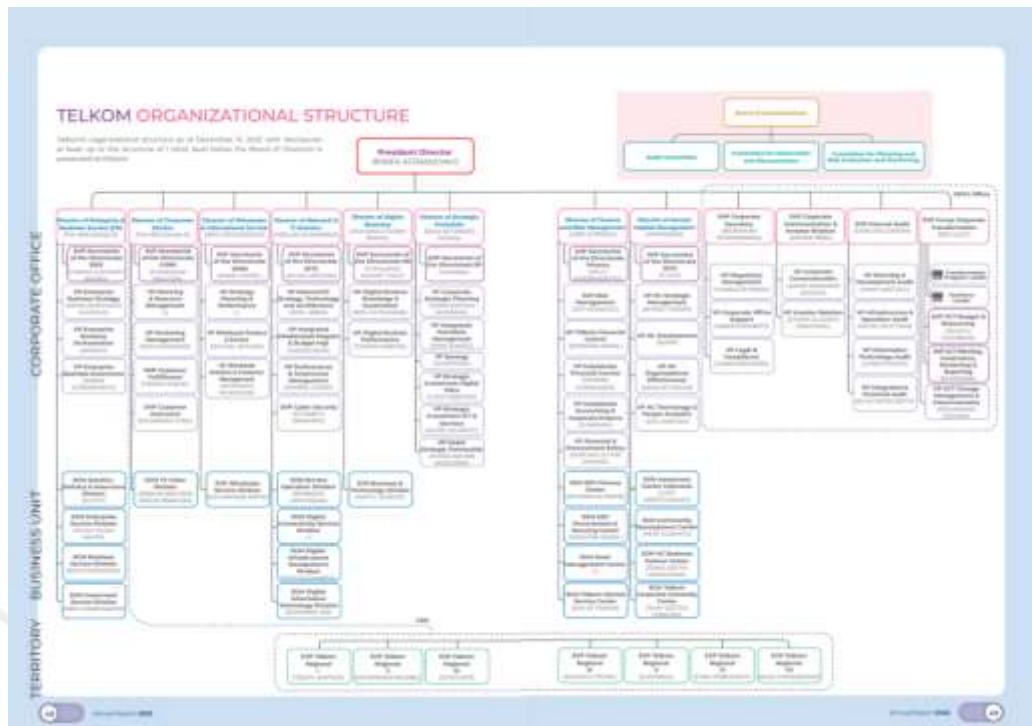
TELKOM ORGANIZATIONAL STRUCTURE

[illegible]

Board of Commissioners

Audit Committee

Committee for Nomination and Remuneration

Committee for Planning and Risk Evaluation and Monitoring

President Director
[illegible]

CORPORATE OFFICE

BUSINESS UNIT

TERRITORY

Director of Enterprise & Business Service (EBIS)

Director of Consumer Service

Director of Wholesale & International Service

Director of Network & IT Solution

Director of Digital Business

Director of Strategic Portfolio

Director of Finance and Risk Management

Director of Human Capital Management

SVP Corporate Secretary

SVP Corporate Communication & Investor Relation

SVP Internal Audit

SVP Group Corporate Transformation

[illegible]

TREG

SVP Telkom Regional I

SVP Telkom Regional II

SVP Telkom Regional III

SVP Telkom Regional IV

SVP Telkom Regional V

SVP Telkom Regional VI

SVP Telkom Regional VII

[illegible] Annual Report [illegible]

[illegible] Annual Report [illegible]